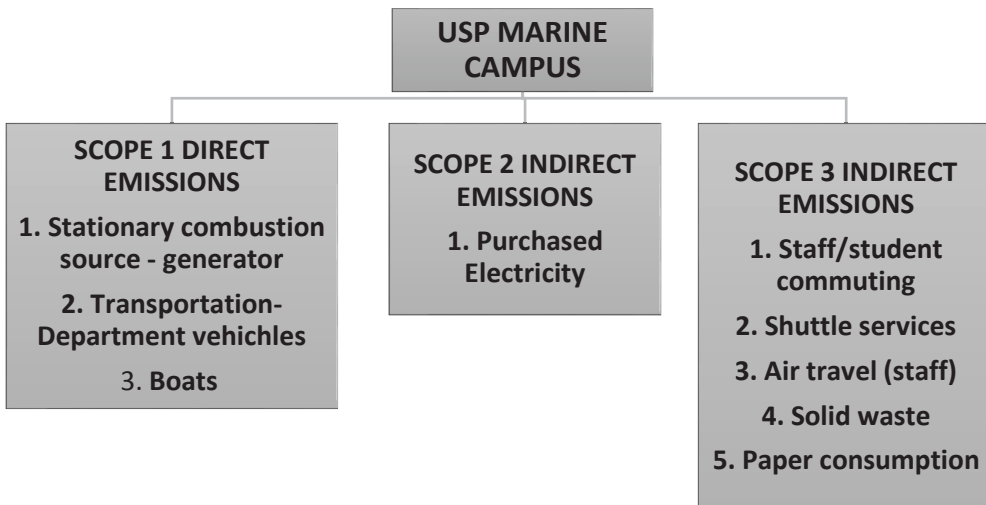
USP MARINE CAMPUS

SCOPE 1 DIRECT EMISSIONS

1. Stationary combustion source - generator

2. Transportation-Department vehichles

3. Boats

SCOPE 2 INDIRECT EMISSIONS

1. Purchased Electricity

SCOPE 3 INDIRECT EMISSIONS

1. Staff/student commuting

2. Shuttle services

3. Air travel (staff)

4. Solid waste

5. Paper consumption